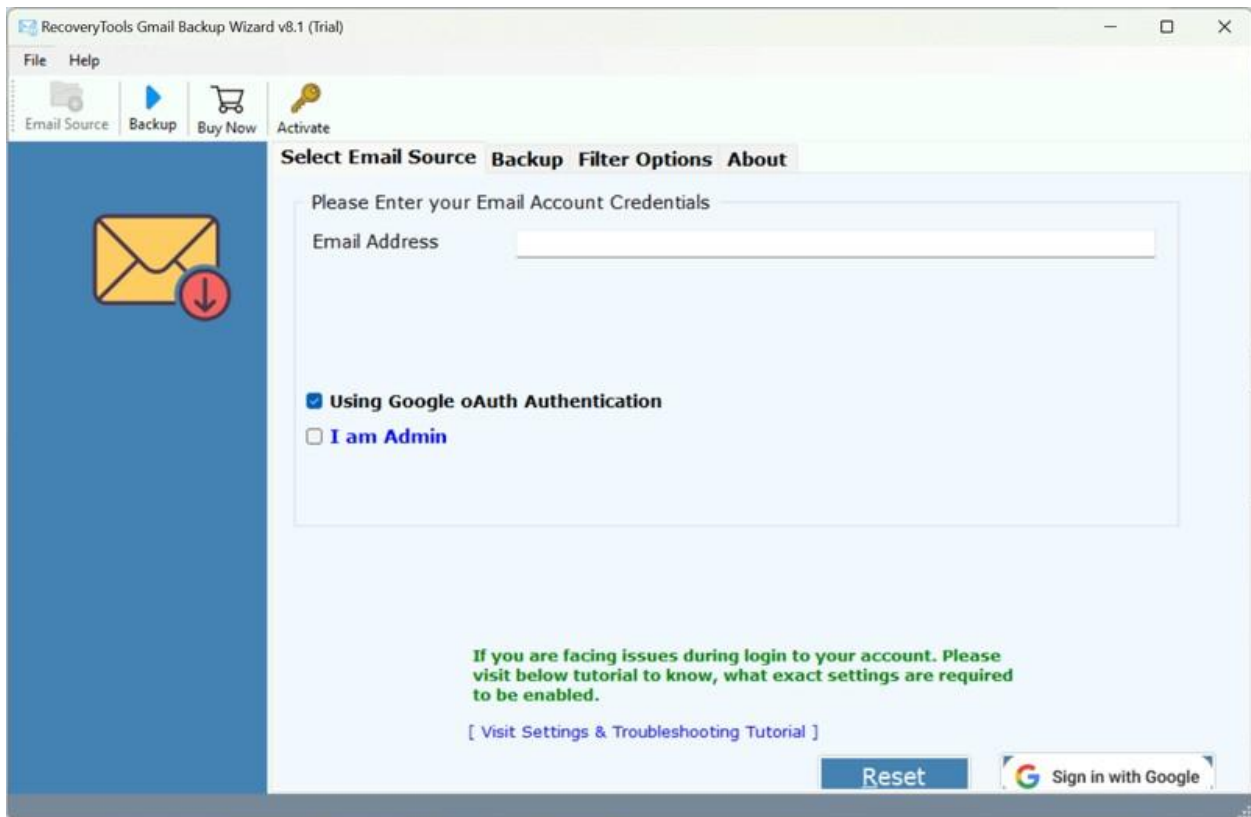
RecoveryTools Gmail Backup Wizard v8.1 (Trial)

File Help

Email Source Backup Buy Now Activate

Select Email Source Backup Filter Options About

Please Enter your Email Account Credentials

Email Address

Using Google oAuth Authentication

I am Admin

If you are facing issues during login to your account. Please visit below tutorial to know, what exact settings are required to be enabled.

[ Visit Settings & Troubleshooting Tutorial ]

Reset

Sign in with Google